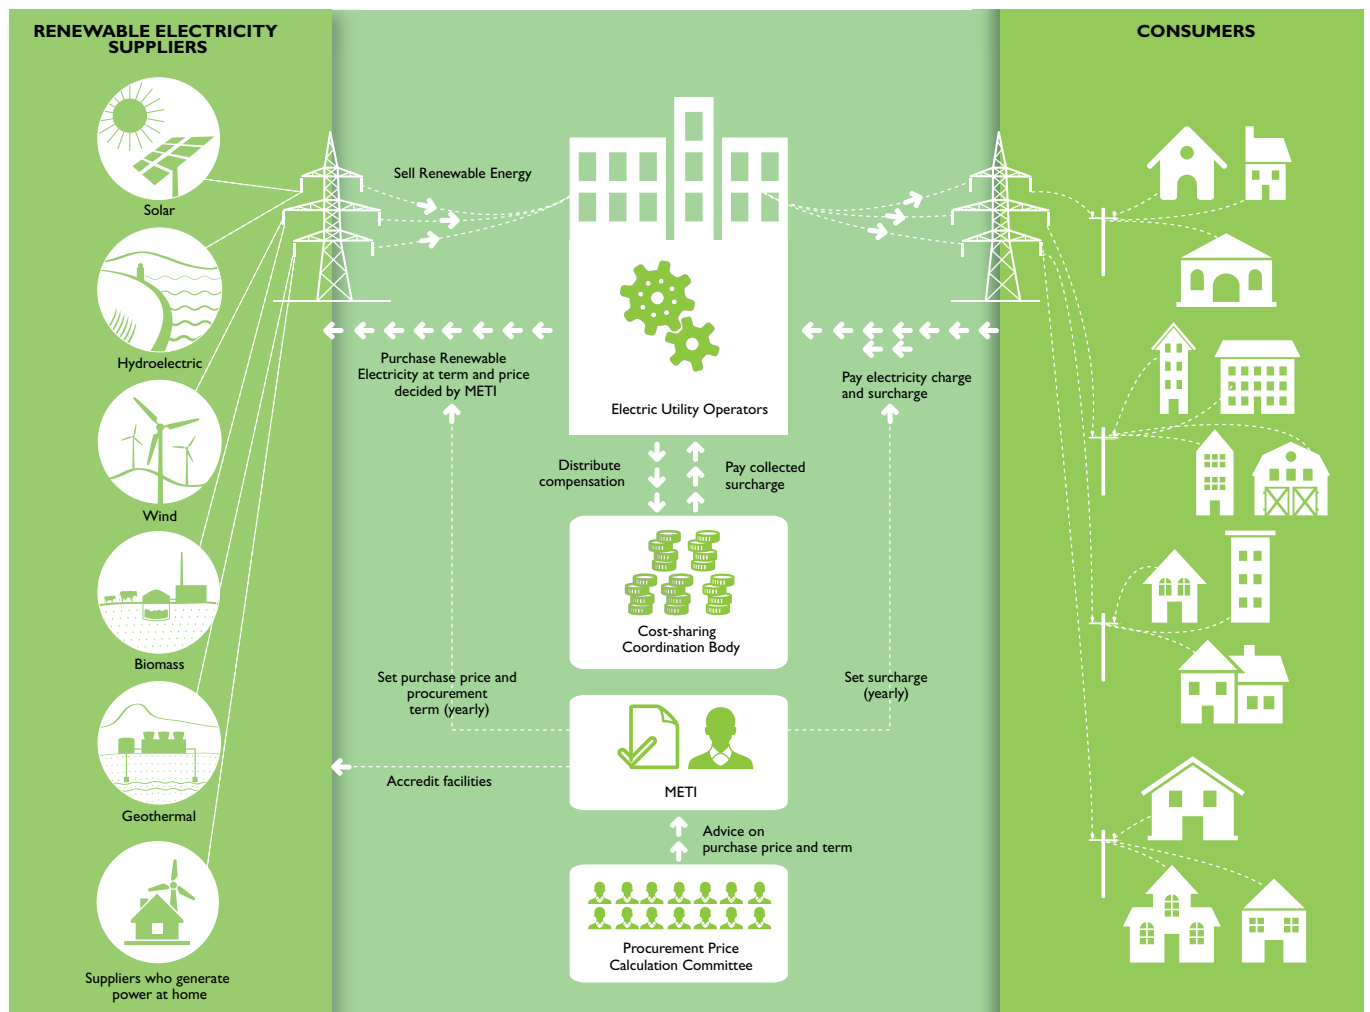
RENEWABLE ELECTRICITY SUPPLIERS

Solar

Hydroelectric

Wind

Biomass

Geothermal

Suppliers who generate power at home

CONSUMERS

Sell Renewable Energy

Purchase Renewable Electricity at term and price decided by METI

Electric Utility Operators

Pay electricity charge and surcharge

Distribute compensation

Pay collected surcharge

Cost-sharing Coordination Body

Set purchase price and procurement term (yearly)

Set surcharge (yearly)

Accredit facilities

METI

Advice on purchase price and term

Procurement Price Calculation Committee